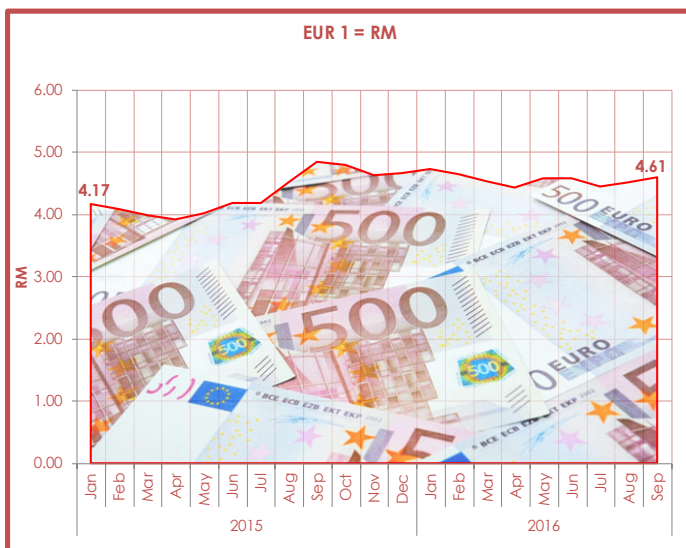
EUR 1 = RM

6.00
5.00
4.00
3.00
2.00
1.00
0.00

RM

4.17
4.61

500 EURO
500
500
500 EURO
BCE ECB EZB EKT EKP
BCE ECB EZB EKT EKP

Jan Feb Mar Apr May Jun Jul Aug Sep Oct Nov Dec Jan Feb Mar Apr May Jun Jul Aug Sep

2015
2016